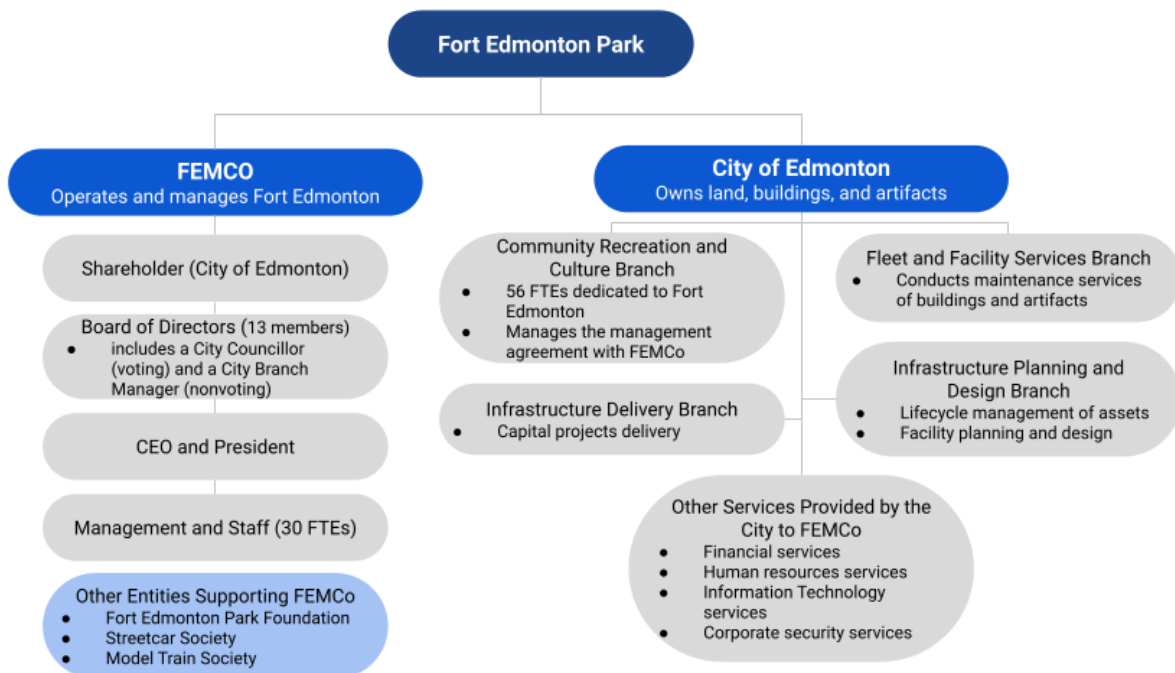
Fort Edmonton Park

FEMCO
Operates and manages Fort Edmonton

Shareholder (City of Edmonton)

Board of Directors (13 members)
- includes a City Councillor (voting) and a City Branch Manager (nonvoting)

CEO and President

Management and Staff (30 FTEs)

Other Entities Supporting FEMCo
- Fort Edmonton Park Foundation
- Streetcar Society
- Model Train Society

City of Edmonton
Owns land, buildings, and artifacts

Community Recreation and Culture Branch
- 56 FTEs dedicated to Fort Edmonton
- Manages the management agreement with FEMCo

Infrastructure Delivery Branch
- Capital projects delivery

Fleet and Facility Services Branch
- Conducts maintenance services of buildings and artifacts

Infrastructure Planning and Design Branch
- Lifecycle management of assets
- Facility planning and design

Other Services Provided by the City to FEMCo
- Financial services
- Human resources services
- Information Technology services
- Corporate security services